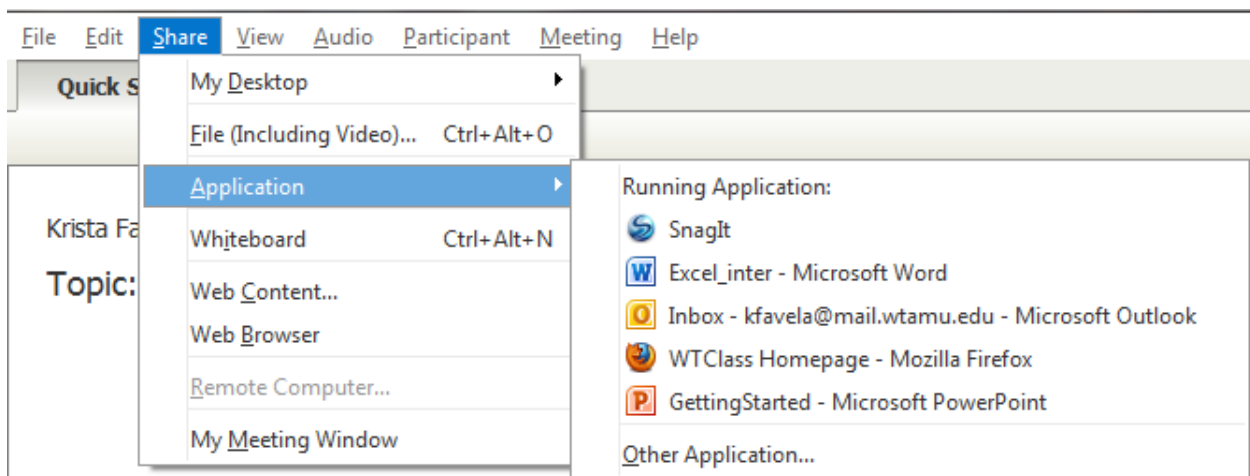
File Edit Share View Audio Participant Meeting Help

Quick S

Krista Fa

Topic:

My Desktop

File (Including Video)... Ctrl+Alt+O

Application

Whiteboard Ctrl+Alt+N

Web Content...

Web Browser

Remote Computer...

My Meeting Window

Running Application:

SnagIt

Excel_inter - Microsoft Word

Inbox - kfavela@mail.wtamu.edu - Microsoft Outlook

WTClass Homepage - Mozilla Firefox

GettingStarted - Microsoft PowerPoint

Other Application...